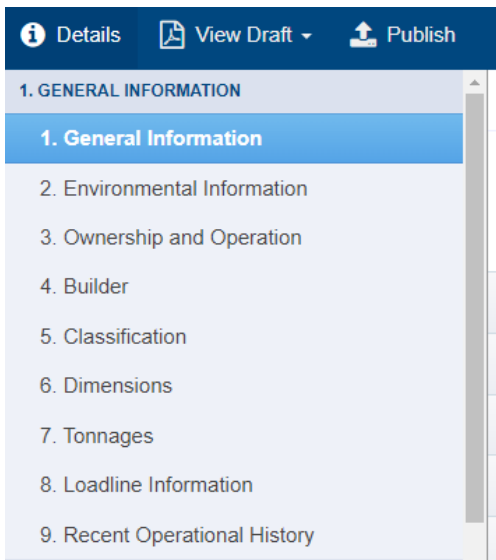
Details View Draft Publish

1. GENERAL INFORMATION

1. General Information
2. Environmental Information
3. Ownership and Operation
4. Builder
5. Classification
6. Dimensions
7. Tonnages
8. Loadline Information
9. Recent Operational History